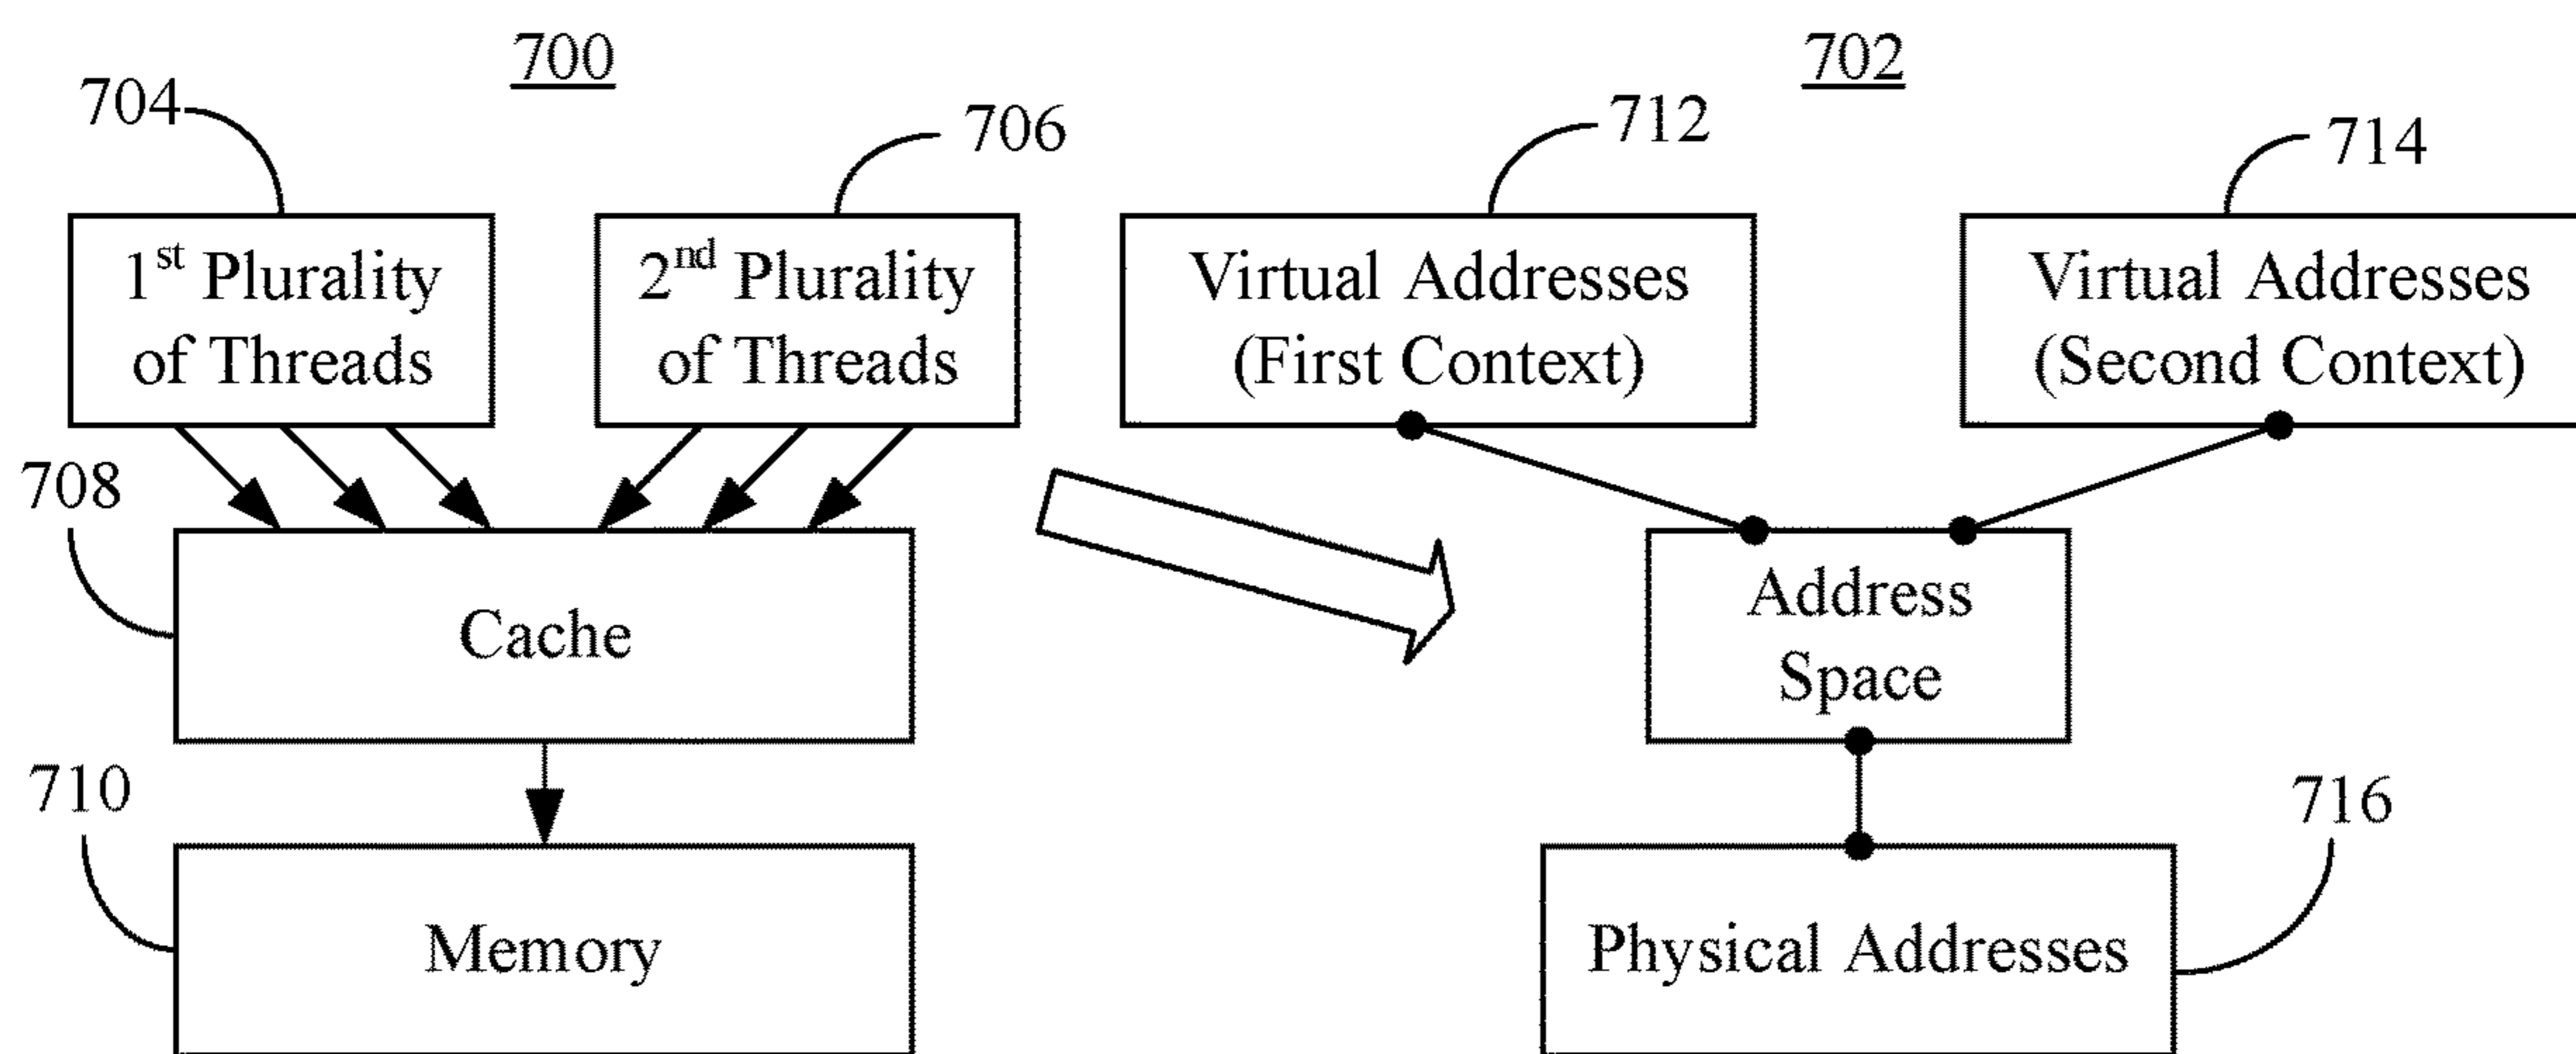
700

702

704

706

712

714

1$^{st}$ Plurality of Threads

2$^{nd}$ Plurality of Threads

Virtual Addresses (First Context)

Virtual Addresses (Second Context)

708

Cache

Address Space

710

716

Memory

Physical Addresses